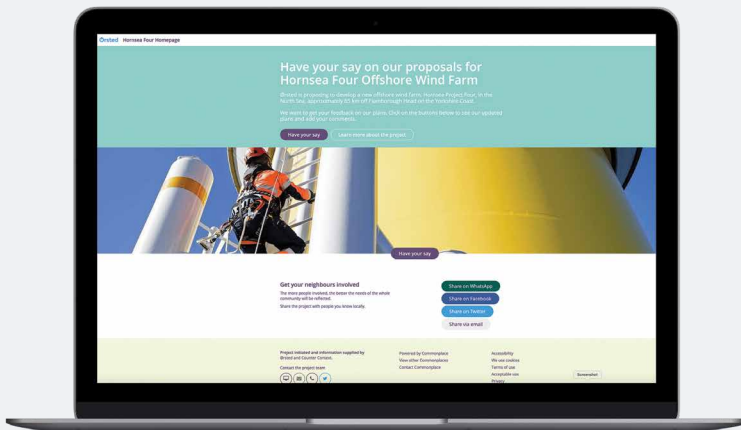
Ørsted Hornsea Four Homepage

Have your say on our proposals for Hornsea Four Offshore Wind Farm

Ørsted is proposing to develop a new offshore wind farm, Hornsea Project Four, in the North Sea, approximately 65 km off Flamborough Head on the Yorkshire Coast.

We want to get your feedback on our plans. Click on the buttons below to see our updated plans and add your comments.

Have your say

Learn more about the project

Have your say

Get your neighbours involved

The more people involved, the better the needs of the whole community will be reflected.

Share the project with people you know locally.

Share on WhatsApp

Share on Facebook

Share on Twitter

Share via email

Project initiated and information supplied by Ørsted and Counter Context.

Contact the project team

Powered by Commonplace

View other Commonplaces

Contact Commonplace

Accessibility

We use cookies

Terms of use

Acceptable use

Privacy

Screenshot